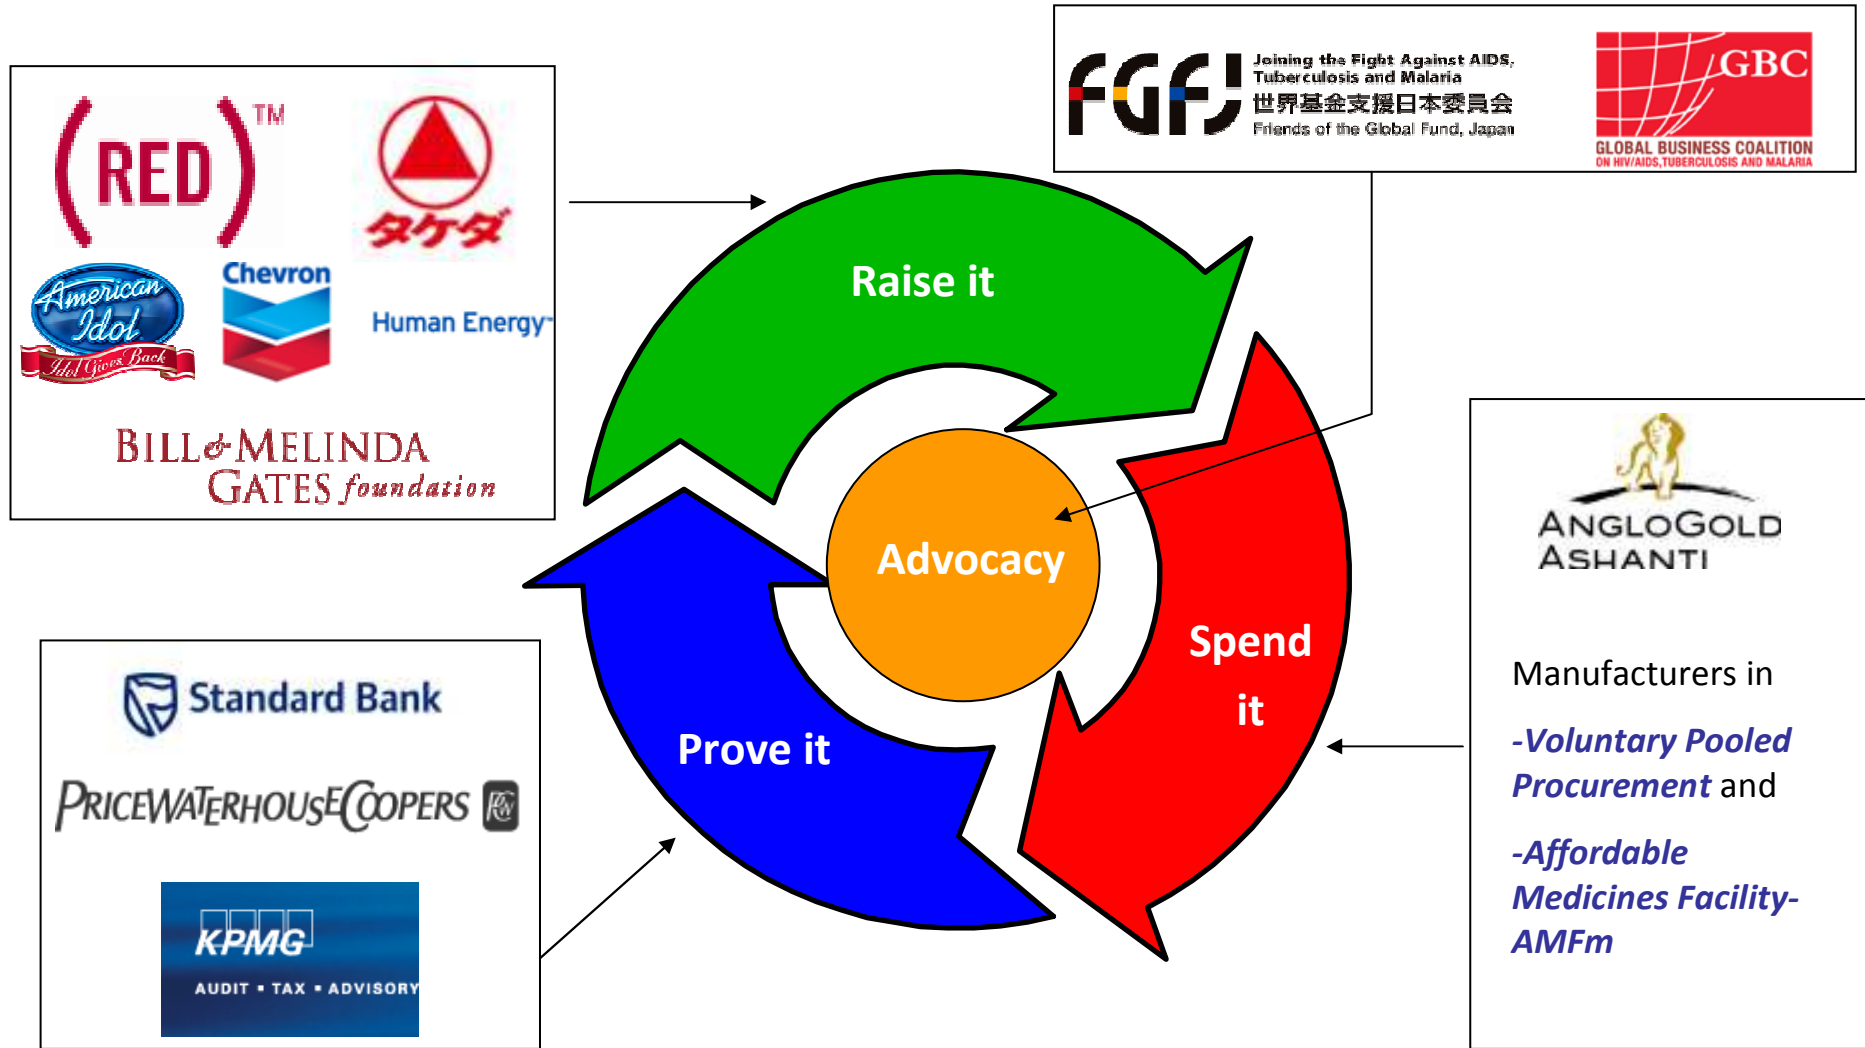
(RED)™

タケダ

American Idol
Idol Gives Back

Chevron
Human Energy

BILL & MELINDA GATES foundation

FGFJ Joining the Fight Against AIDS, Tuberculosis and Malaria
世界基金支援日本委員会
Friends of the Global Fund, Japan

GBC
GLOBAL BUSINESS COALITION
ON HIV/AIDS,TUBERCULOSIS AND MALARIA

Raise it

Advocacy

Spend it

Prove it

ANGLOGOLD ASHANTI

Manufacturers in

-Voluntary Pooled Procurement and

-Affordable Medicines Facility-AMFm

Standard Bank

PRICEWATERHOUSECOOPERS

KPMG
AUDIT • TAX • ADVISORY